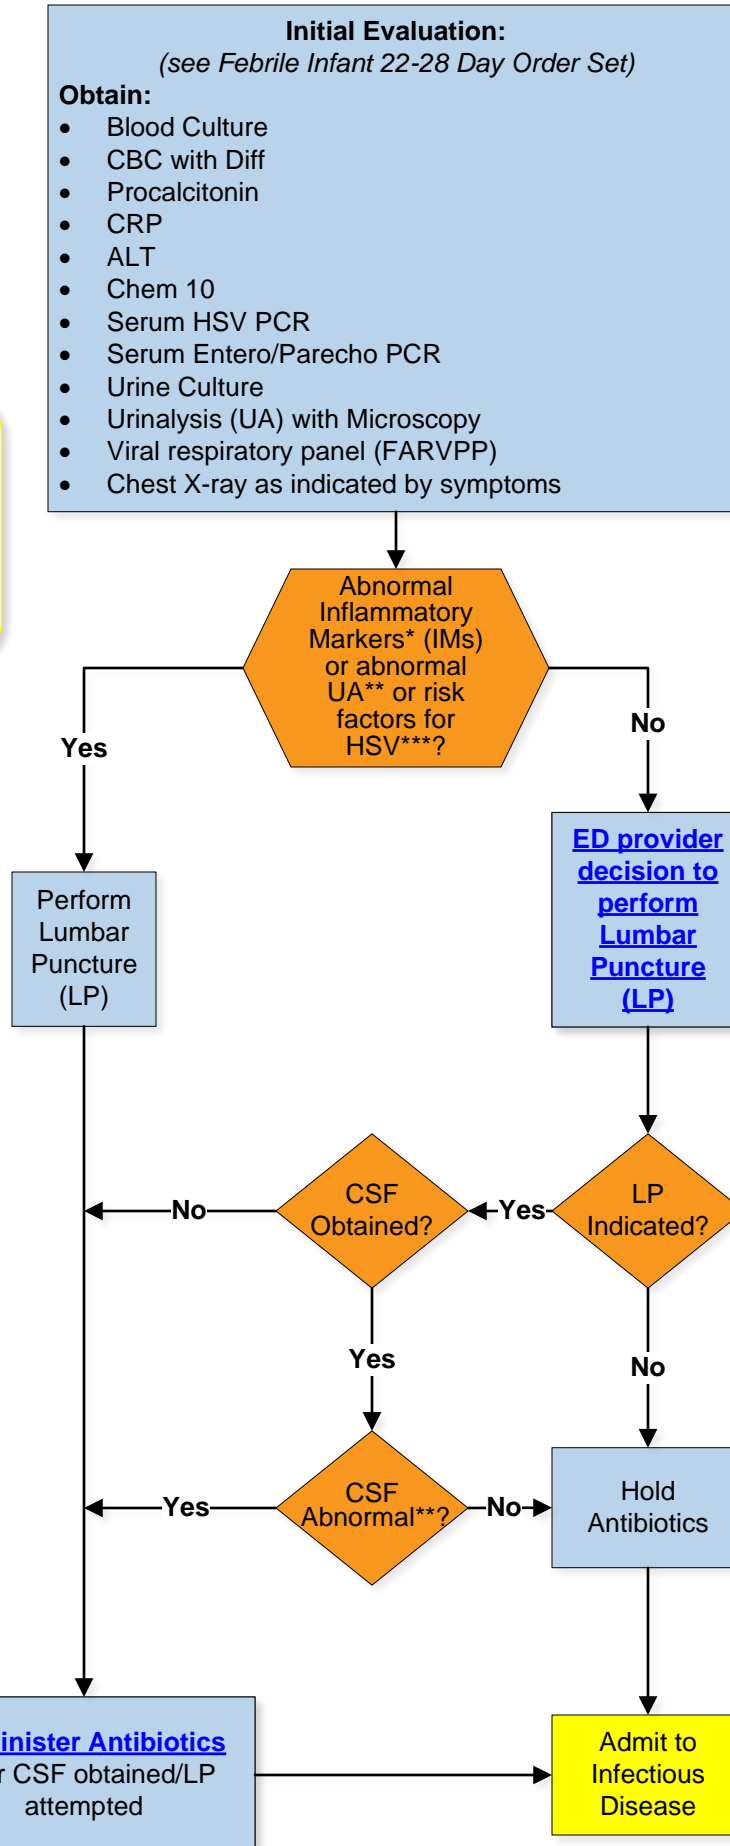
Initial Evaluation:
(see Febrile Infant 22-28 Day Order Set)

Obtain:

- Blood Culture
- CBC with Diff
- Procalcitonin
- CRP
- ALT
- Chem 10
- Serum HSV PCR
- Serum Entero/Parecho PCR
- Urine Culture
- Urinalysis (UA) with Microscopy
- Viral respiratory panel (FARVPP)
- Chest X-ray as indicated by symptoms

Abnormal Inflammatory Markers* (IMs) or abnormal UA** or risk factors for HSV***?

Yes

No

Perform Lumbar Puncture (LP)

ED provider decision to perform Lumbar Puncture (LP)

CSF Obtained?

No

Yes

LP Indicated?

Yes

No

CSF Abnormal**?

Yes

No

Hold Antibiotics

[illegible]inister Antibiotics
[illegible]r CSF obtained/LP attempted

Admit to Infectious Disease